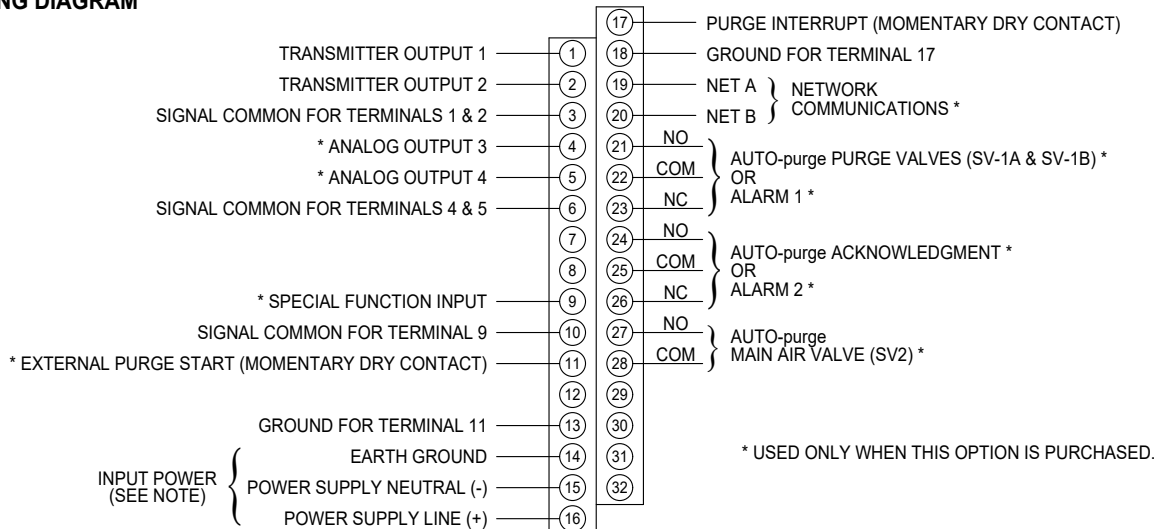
NG DIAGRAM

TRANSMITTER OUTPUT 1 — 1
TRANSMITTER OUTPUT 2 — 2
SIGNAL COMMON FOR TERMINALS 1 & 2 — 3
* ANALOG OUTPUT 3 — 4
* ANALOG OUTPUT 4 — 5
SIGNAL COMMON FOR TERMINALS 4 & 5 — 6
7
8
* SPECIAL FUNCTION INPUT — 9
SIGNAL COMMON FOR TERMINAL 9 — 10
* EXTERNAL PURGE START (MOMENTARY DRY CONTACT) — 11
12
GROUND FOR TERMINAL 11 — 13
INPUT POWER (SEE NOTE)
EARTH GROUND — 14
POWER SUPPLY NEUTRAL (-) — 15
POWER SUPPLY LINE (+) — 16

17 — PURGE INTERRUPT (MOMENTARY DRY CONTACT)
18 — GROUND FOR TERMINAL 17
19 — NET A
20 — NET B
NETWORK COMMUNICATIONS *
21 NO
22 COM
23 NC
AUTO-purge PURGE VALVES (SV-1A & SV-1B) * OR ALARM 1 *
24 NO
25 COM
26 NC
AUTO-purge ACKNOWLEDGMENT * OR ALARM 2 *
27 NO
28 COM
AUTO-purge MAIN AIR VALVE (SV2) *
29
30
31
32

* USED ONLY WHEN THIS OPTION IS PURCHASED.